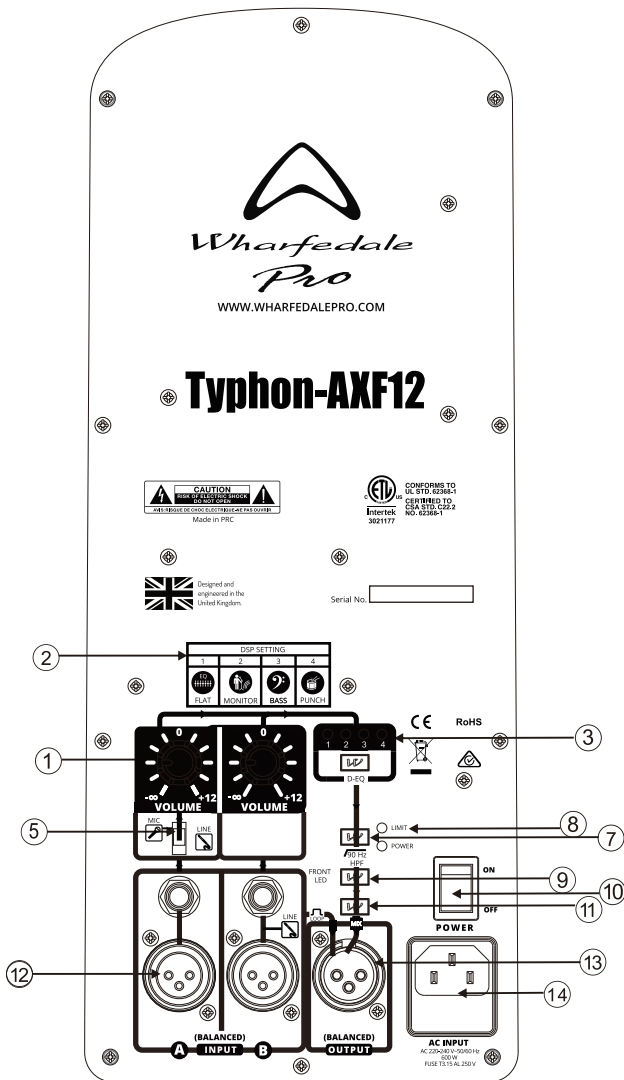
Wharfedale Pro

WWW.WHARFEDALEPRO.COM

Typhon-AXF12

CAUTION
RISK OF ELECTRIC SHOCK
DO NOT OPEN
AVIS: RISQUE DE CHOC ELECTRIQUE-NE PAS OUVRIR
Made in PRC

Intertek
3021177
CONFORMS TO UL STD. 62368-1
CERTIFIED TO CSA STD. C22.2 NO. 62368-1

Designed and engineered in the United Kingdom.

Serial No.

2
DSP SETTING
| 1 | 2 | 3 | 4 |
|---|---|---|---|
| FLAT | MONITOR | BASS | PUNCH |

EQ

1
0
-∞ +12
VOLUME
0
-∞ +12
VOLUME

3
1 2 3 4
D-EQ

CE
RoHS

5
MIC
LINE

8
LIMIT
POWER
7
90 Hz
HPF

FRONT LED
9
10
ON
OFF
POWER
11

LINE
LOOP

12
13
14

(BALANCED)
A INPUT B
(BALANCED)
OUTPUT

AC INPUT
AC 220~240 V~50/60 Hz
600 W
FUSE T3.15 AL 250 V